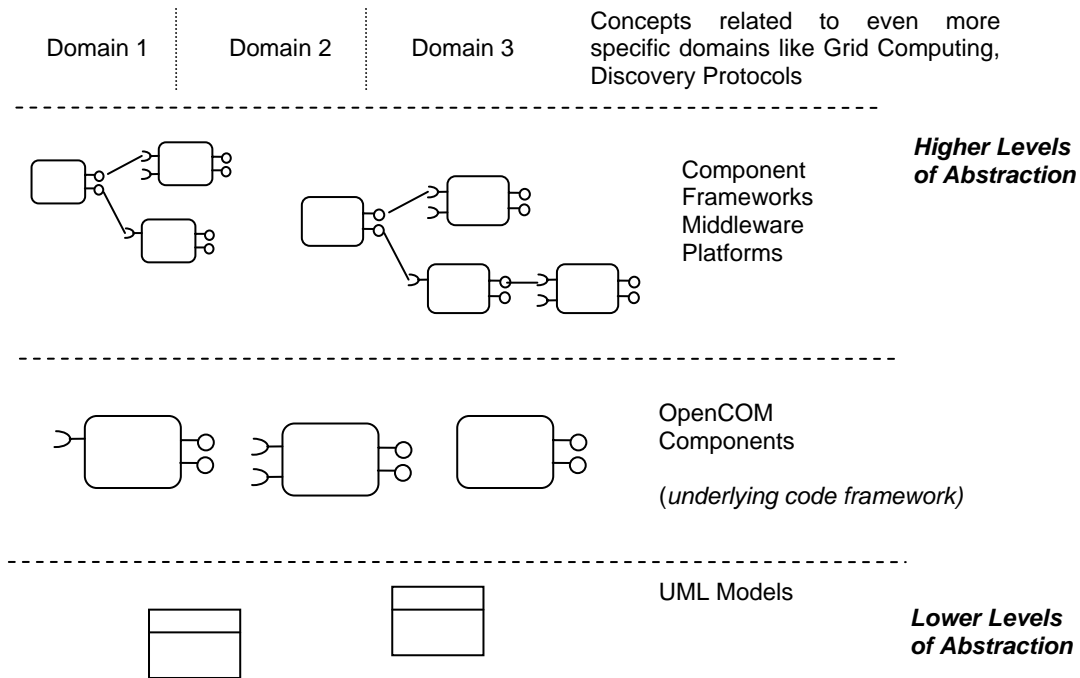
Domain 1

Domain 2

Domain 3

Concepts related to even more specific domains like Grid Computing, Discovery Protocols

Higher Levels of Abstraction

Component Frameworks Middleware Platforms

OpenCOM Components

(underlying code framework)

UML Models

Lower Levels of Abstraction